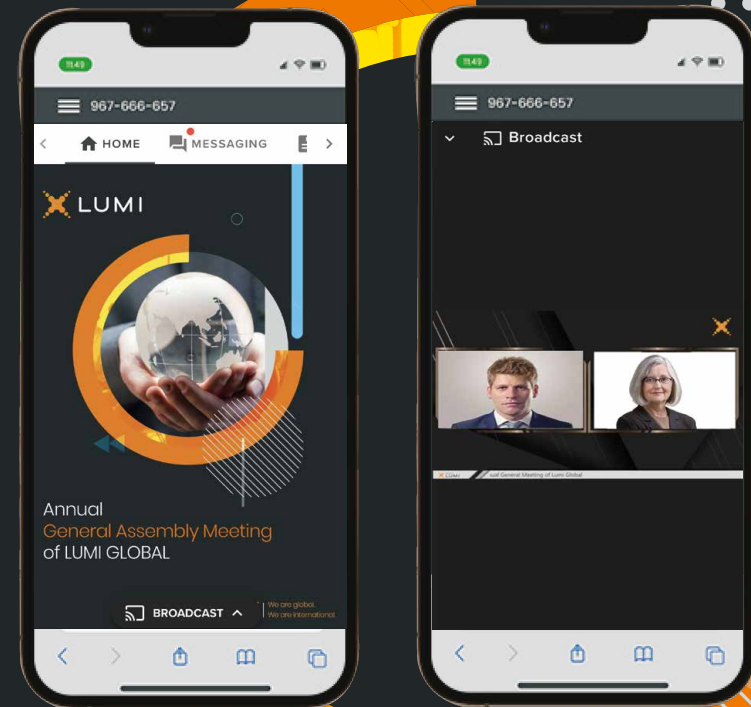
11:49

967-666-657

HOME MESSAGING

LUMI

Annual
General Assembly Meeting
of LUMI GLOBAL

BROADCAST

We are global.
We are international.

11:49

967-666-657

Broadcast

LUMI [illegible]ual General Meeting of Lumi Global